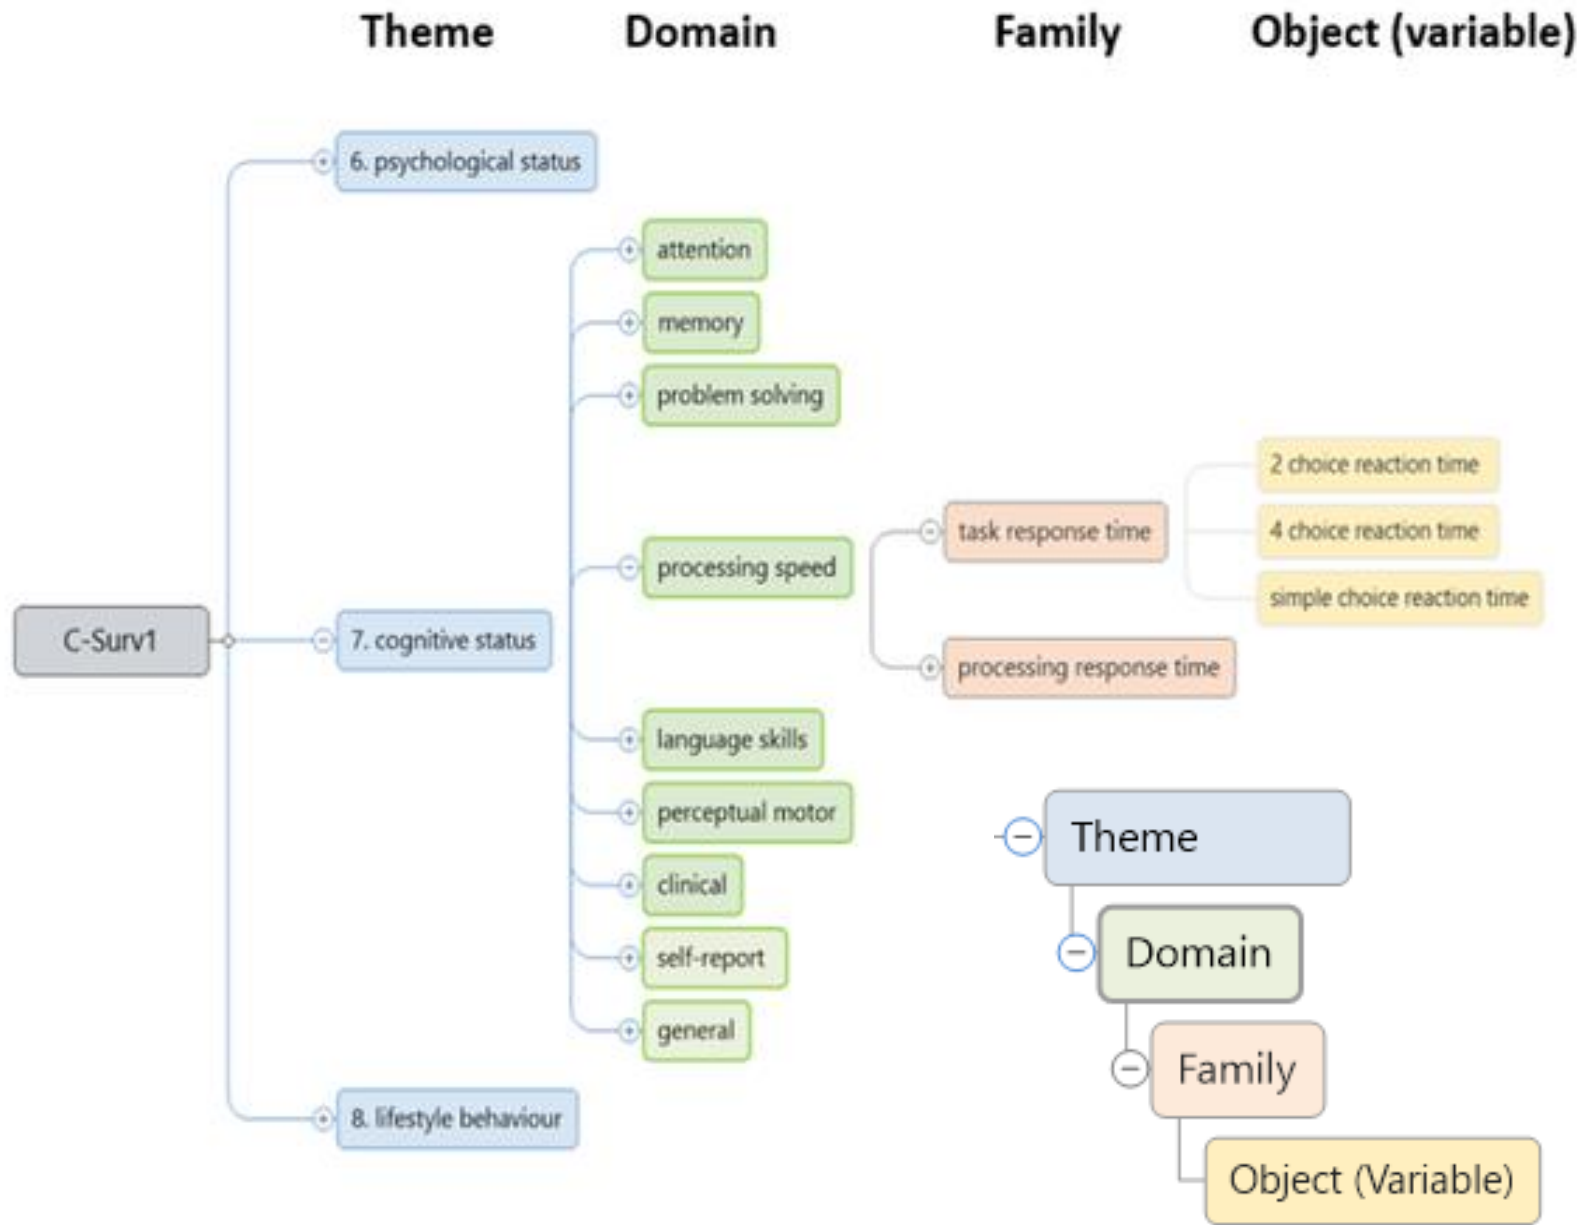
Theme Domain Family Object (variable)

6. psychological status

attention

memory

problem solving

2 choice reaction time

4 choice reaction time

task response time

processing speed

simple choice reaction time

C-Surv1

7. cognitive status

processing response time

language skills

perceptual motor

Theme

clinical

Domain

self-report

general

Family

8. lifestyle behaviour

Object (Variable)